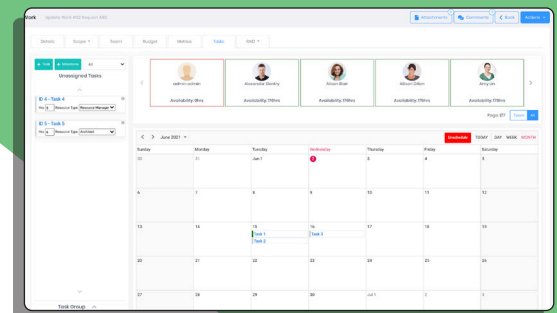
Work Update Work (RD Request 86)

Attachments Comments Back Actions

Details Scope Team Budget Metrics Tasks RAID

+ Task + Milestone All

Unassigned Tasks

ID 4 - Task 4
Hrs 6 Resource Type Resource Manager

ID 5 - Task 5
Hrs 6 Resource Type Archived

admin admin
Availability: 8hrs

Alexander Bentley
Availability: 176hrs

Alison Baer
Availability: 176hrs

Allison Dillon
Availability: 176hrs

Amy Lin
Availability: 176hrs

Page: 1/7

Team All

June 2021

Unschedule TODAY DAY WEEK MONTH

| Sunday | Monday | Tuesday | Wednesday | Thursday | Friday | Saturday |
|---|---|---|---|---|---|---|
| 30 | 31 | Jun 1 | 2 | 3 | 4 | 5 |
| 6 | 7 | 8 | 9 | 10 | 11 | 12 |
| 13 | 14 | 15 Task 1 Task 2 | 16 Task 3 | 17 | 18 | 19 |
| 20 | 21 | 22 | 23 | 24 | 25 | 26 |
| 27 | 28 | 29 | 30 | Jul 1 | 2 | 3 |

Task Group